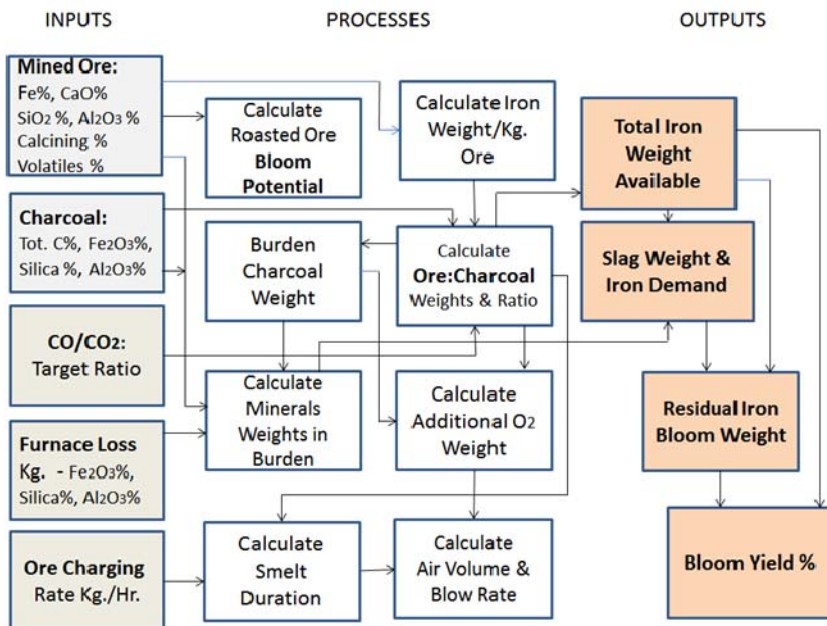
INPUTS

PROCESSES

OUTPUTS

Mined Ore:
Fe%, CaO%
$SiO_2$ %, $Al_2O_3$ %
Calcining %
Volatiles %

Calculate Roasted Ore Bloom Potential

Calculate Iron Weight/Kg. Ore

Total Iron Weight Available

Charcoal:
Tot. C%, $Fe_2O_3$%, Silica %, $Al_2O_3$%

Burden Charcoal Weight

Calculate Ore:Charcoal Weights & Ratio

Slag Weight & Iron Demand

CO/CO2: Target Ratio

Calculate Minerals Weights in Burden

Calculate Additional $O_2$ Weight

Residual Iron Bloom Weight

Furnace Loss Kg. - $Fe_2O_3$%, Silica%, $Al_2O_3$%

Ore Charging Rate Kg./Hr.

Calculate Smelt Duration

Calculate Air Volume & Blow Rate

Bloom Yield %